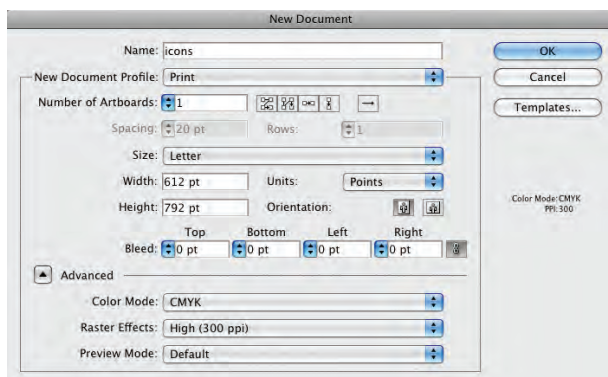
New Document

Name: icons

New Document Profile: Print

Number of Artboards: 1

Spacing: 20 pt

Rows: 1

Size: Letter

Width: 612 pt

Units: Points

Height: 792 pt

Orientation:

Top

Bottom

Left

Right

Bleed: 0 pt

0 pt

0 pt

0 pt

Advanced

Color Mode: CMYK

Raster Effects: High (300 ppi)

Preview Mode: Default

OK

Cancel

Templates...

Color Mode:CMYK
PPI: 300